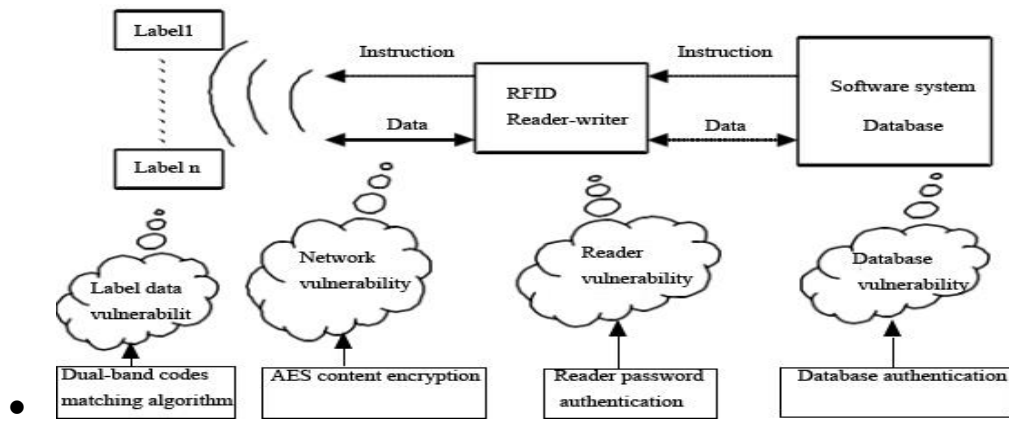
Label1

Label n

Instruction

Data

RFID Reader-writer

Instruction

Data

Software system Database

Label data vulnerabilit

Network vulnerability

Reader vulnerability

Database vulnerability

Dual-band codes matching algorithm

AES content encryption

Reader password authentication

Database authentication